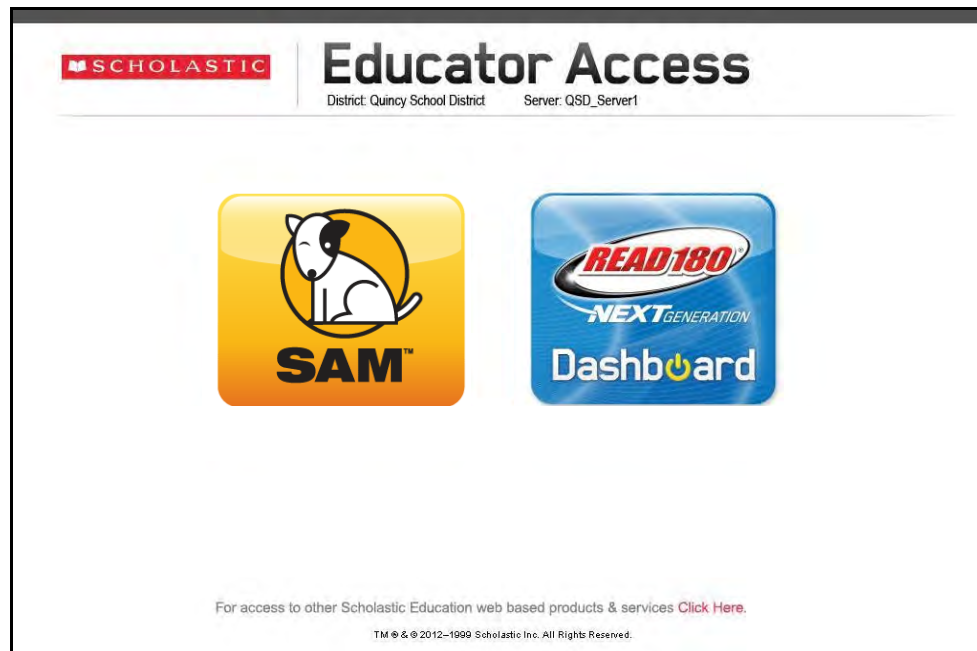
SCHOLASTIC

Educator Access

District: Quincy School District Server: QSD_Server1

SAM™

READ 180®
NEXT GENERATION
Dashboard

For access to other Scholastic Education web based products & services Click Here.

TM ® & © 2012–1999 Scholastic Inc. All Rights Reserved.